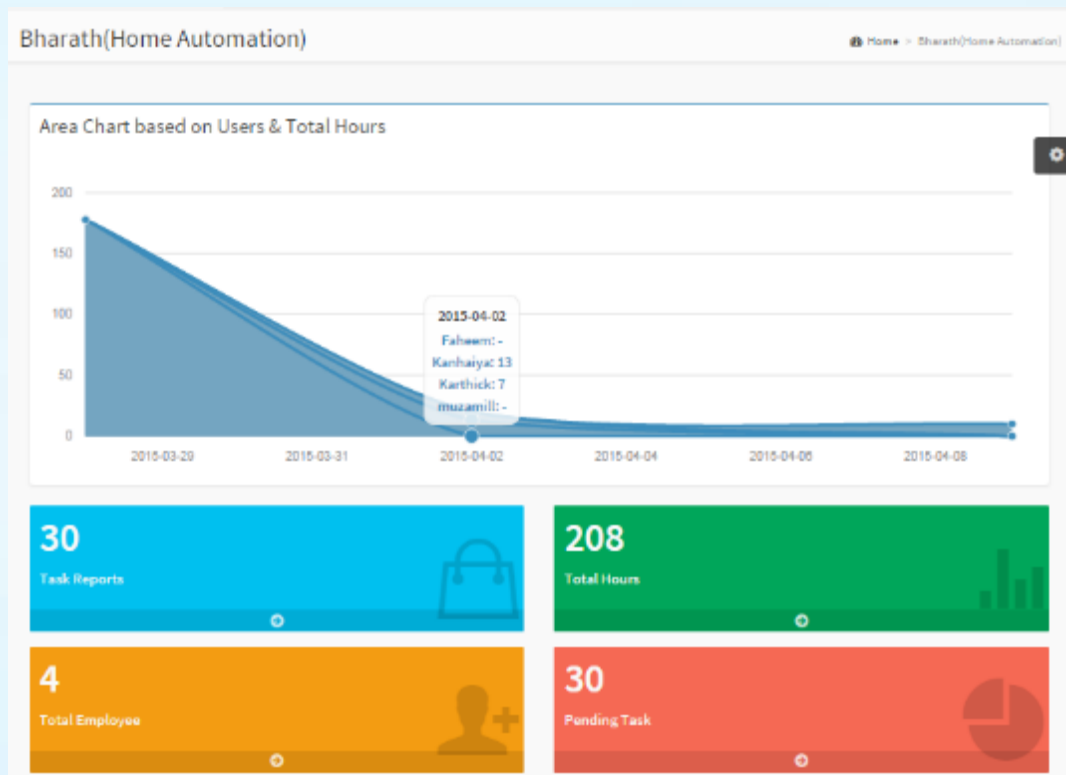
Bharath(Home Automation)

Home > Bharath(Home Automation)

Area Chart based on Users & Total Hours

200
150
100
50
0

2015-04-02
Faheem: -
Kanhaiya: 13
Karthick: 7
muzamill: -

2015-03-29
2015-03-31
2015-04-02
2015-04-04
2015-04-06
2015-04-08

30
Task Reports

208
Total Hours

4
Total Employee

30
Pending Task